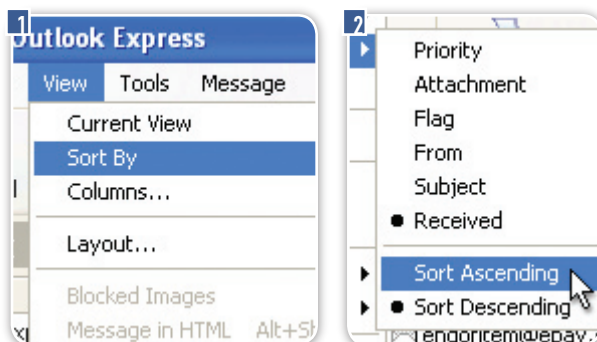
1

Outlook Express

View Tools Message

Current View

Sort By

Columns...

Layout...

Blocked Images

Message in HTML Alt+Sh

2

Priority

Attachment

Flag

From

Subject

● Received

Sort Ascending

● Sort Descending

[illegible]